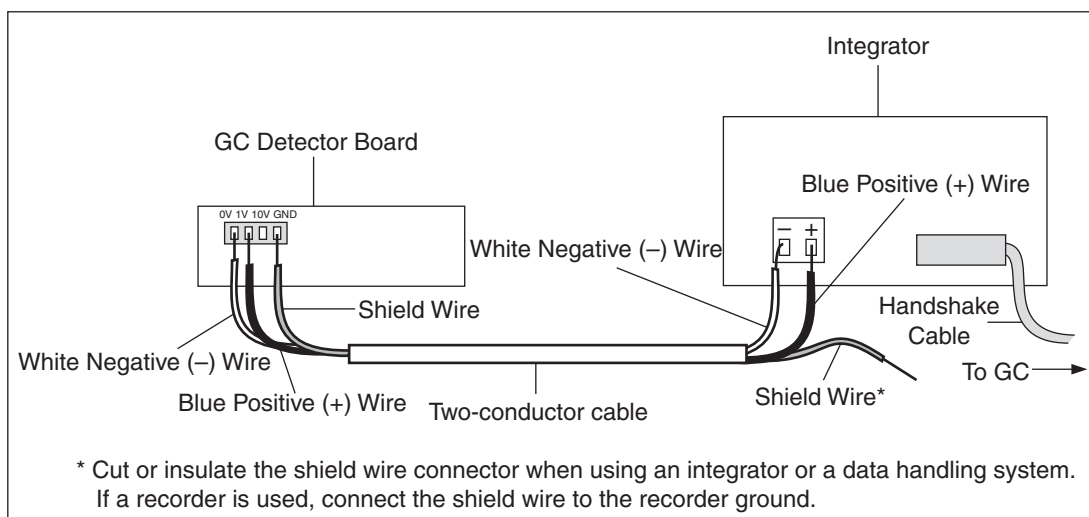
Integrator

GC Detector Board

Blue Positive (+) Wire

0V 1V 10V GND

White Negative (–) Wire

– +

Shield Wire

Handshake Cable

White Negative (–) Wire

To GC

Blue Positive (+) Wire

Two-conductor cable

Shield Wire*

* Cut or insulate the shield wire connector when using an integrator or a data handling system. If a recorder is used, connect the shield wire to the recorder ground.